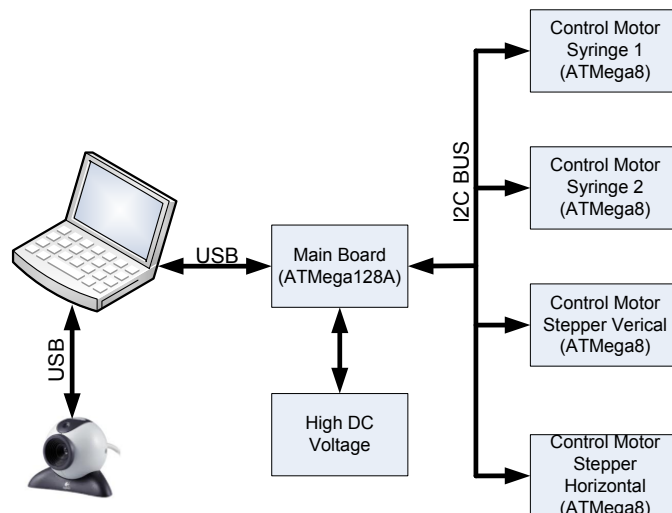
Control Motor Syringe 1 (ATMega8)

I2C BUS

Control Motor Syringe 2 (ATMega8)

USB

Main Board (ATMega128A)

Control Motor Stepper Verical (ATMega8)

USB

High DC Voltage

Control Motor Stepper Horizontal (ATMega8)